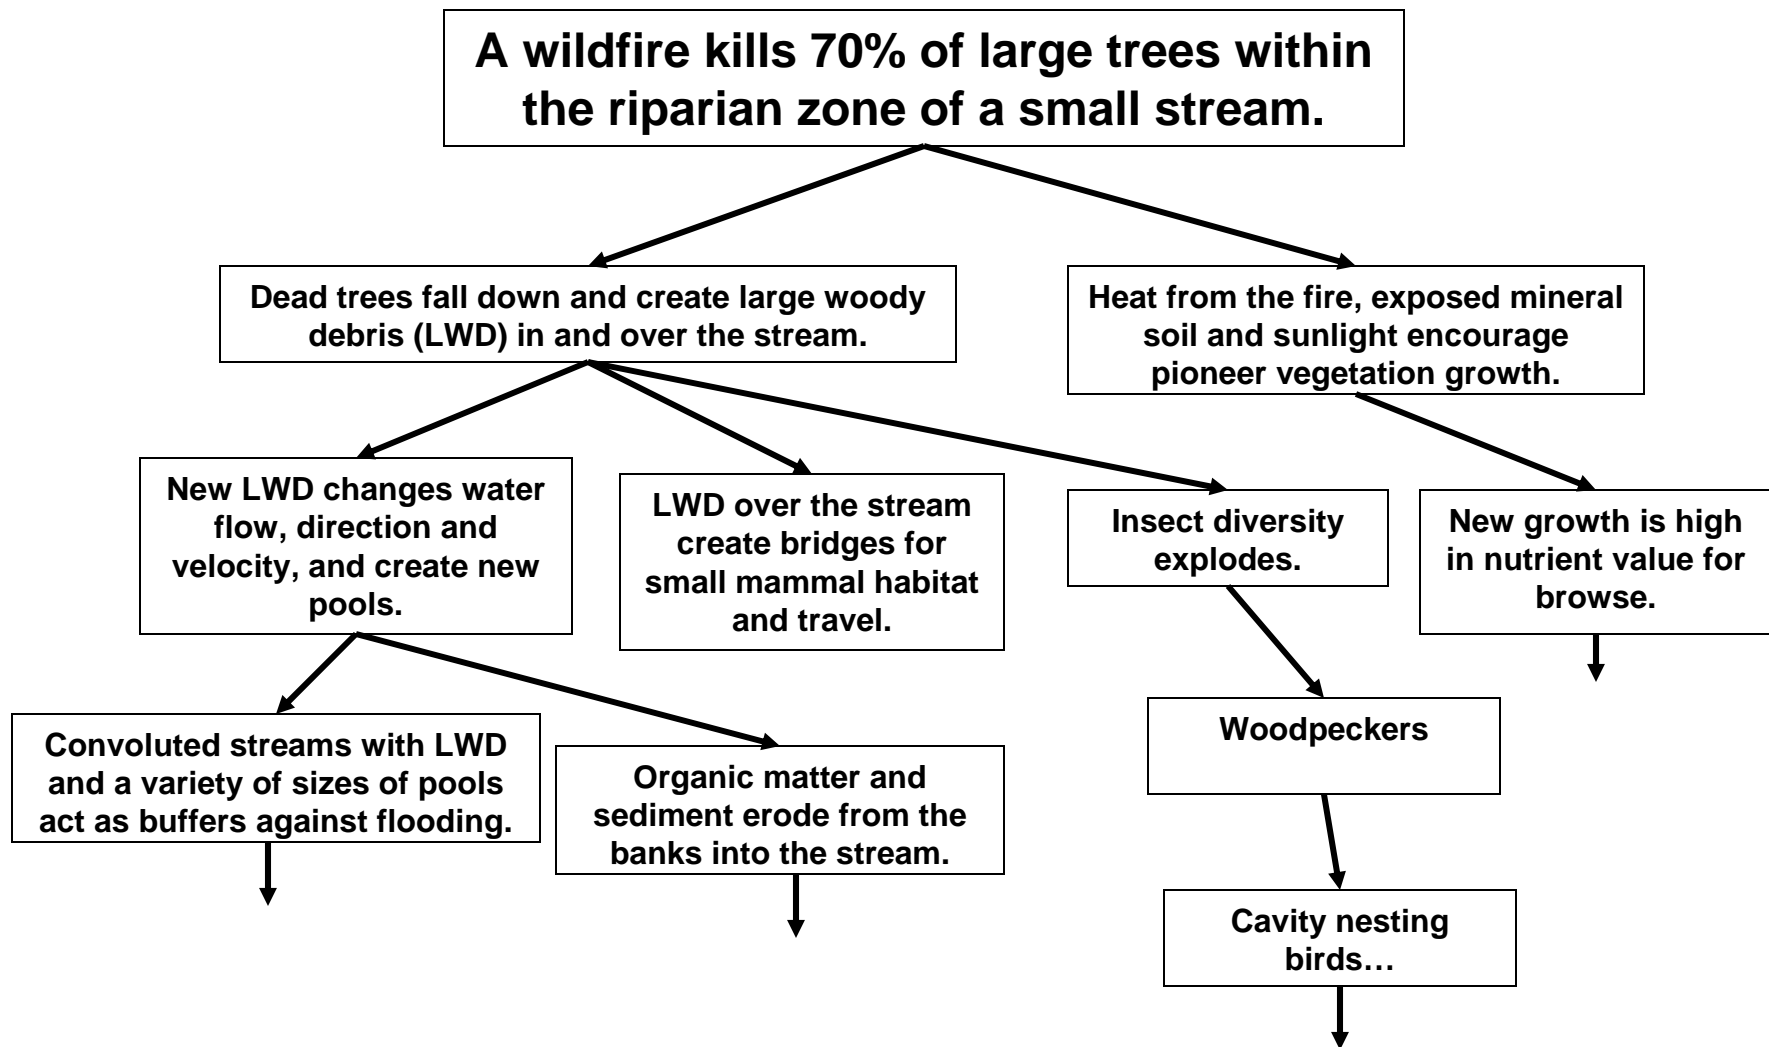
A wildfire kills 70% of large trees within the riparian zone of a small stream.

Dead trees fall down and create large woody debris (LWD) in and over the stream.

Heat from the fire, exposed mineral soil and sunlight encourage pioneer vegetation growth.

New LWD changes water flow, direction and velocity, and create new pools.

LWD over the stream create bridges for small mammal habitat and travel.

Insect diversity explodes.

New growth is high in nutrient value for browse.

Convoluted streams with LWD and a variety of sizes of pools act as buffers against flooding.

Organic matter and sediment erode from the banks into the stream.

Woodpeckers

Cavity nesting birds…